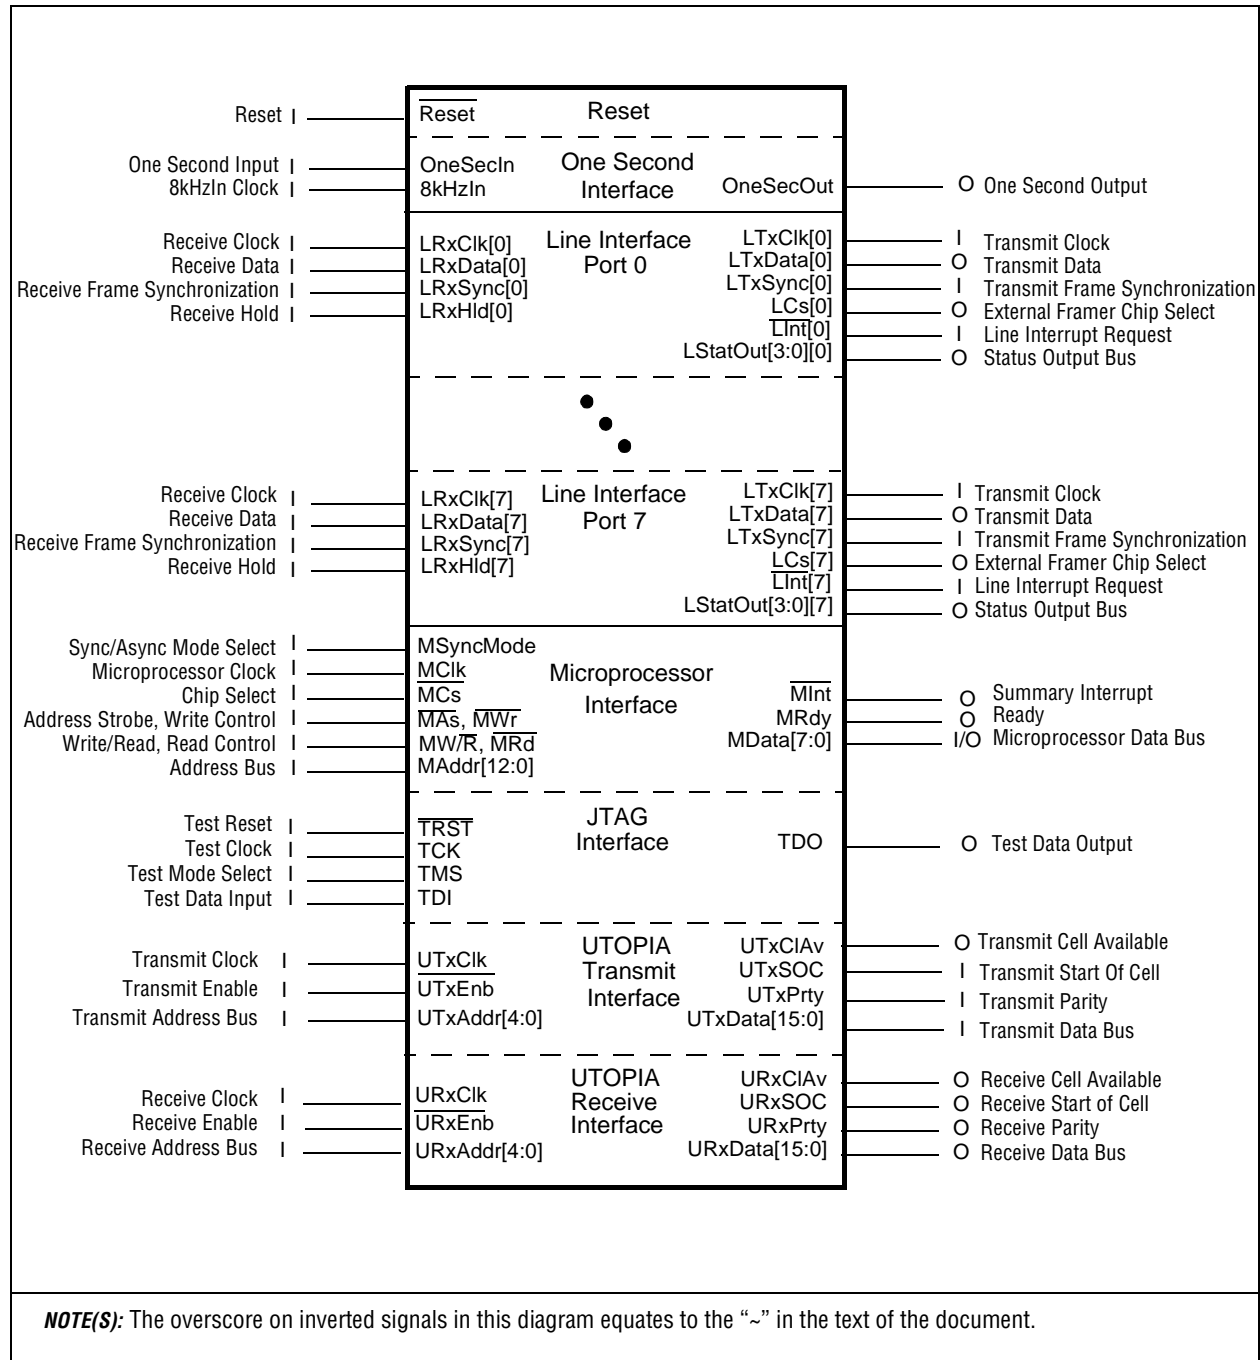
Reset I
$\overline{Reset}$
Reset

One Second Input I
8kHzIn Clock I
OneSecIn
8kHzIn
One Second Interface
OneSecOut
O One Second Output

Receive Clock I
Receive Data I
Receive Frame Synchronization I
Receive Hold I
LRxClk[0]
LRxData[0]
LRxSync[0]
LRxHld[0]
Line Interface Port 0
LTxClk[0]
LTxData[0]
LTxSync[0]
$\overline{LCs}$[0]
$\overline{LInt}$[0]
LStatOut[3:0][0]
I Transmit Clock
O Transmit Data
I Transmit Frame Synchronization
O External Framer Chip Select
I Line Interrupt Request
O Status Output Bus

Receive Clock I
Receive Data I
Receive Frame Synchronization I
Receive Hold I
LRxClk[7]
LRxData[7]
LRxSync[7]
LRxHld[7]
Line Interface Port 7
LTxClk[7]
LTxData[7]
LTxSync[7]
$\overline{LCs}$[7]
$\overline{LInt}$[7]
LStatOut[3:0][7]
I Transmit Clock
O Transmit Data
I Transmit Frame Synchronization
O External Framer Chip Select
I Line Interrupt Request
O Status Output Bus

Sync/Async Mode Select I
Microprocessor Clock I
Chip Select I
Address Strobe, Write Control I
Write/Read, Read Control I
Address Bus I
MSyncMode
MClk
$\overline{MCs}$
$\overline{MAs}$, $\overline{MWr}$
MW/$\overline{R}$, $\overline{MRd}$
MAddr[12:0]
Microprocessor Interface
$\overline{MInt}$
MRdy
MData[7:0]
O Summary Interrupt
O Ready
I/O Microprocessor Data Bus

Test Reset I
Test Clock I
Test Mode Select I
Test Data Input I
$\overline{TRST}$
TCK
TMS
TDI
JTAG Interface
TDO
O Test Data Output

Transmit Clock I
Transmit Enable I
Transmit Address Bus I
UTxClk
$\overline{UTxEnb}$
UTxAddr[4:0]
UTOPIA Transmit Interface
UTxClAv
UTxSOC
UTxPrty
UTxData[15:0]
O Transmit Cell Available
I Transmit Start Of Cell
I Transmit Parity
I Transmit Data Bus

Receive Clock I
Receive Enable I
Receive Address Bus I
URxClk
$\overline{URxEnb}$
URxAddr[4:0]
UTOPIA Receive Interface
URxClAv
URxSOC
URxPrty
URxData[15:0]
O Receive Cell Available
O Receive Start of Cell
O Receive Parity
O Receive Data Bus

NOTE(S): The overscore on inverted signals in this diagram equates to the "~" in the text of the document.